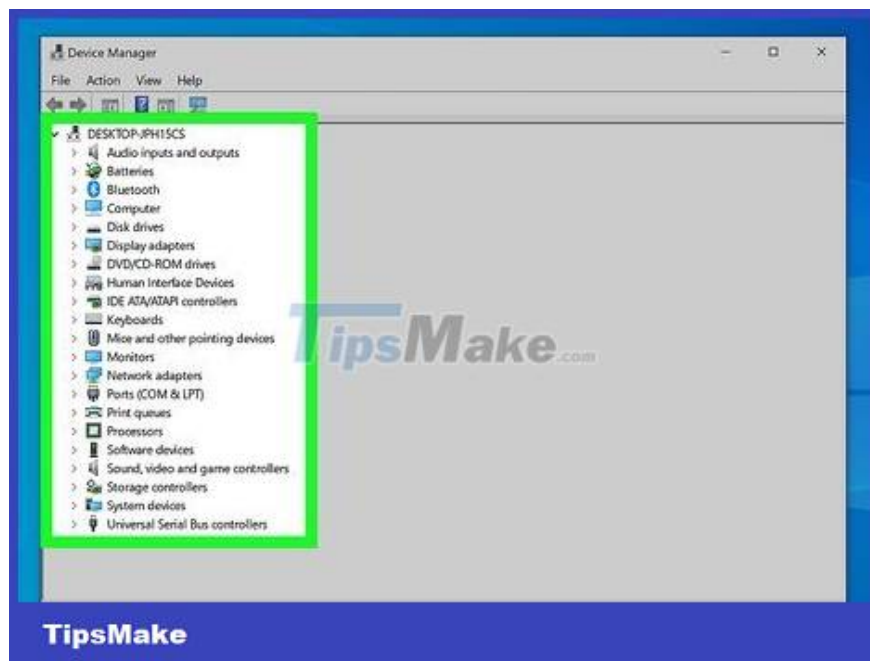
Device Manager
File Action View Help
DESKTOP-JPH15CS
Audio inputs and outputs
Batteries
Bluetooth
Computer
Disk drives
Display adapters
DVD/CD-ROM drives
Human Interface Devices
IDE ATA/ATAPI controllers
Keyboards
Mice and other pointing devices
Monitors
Network adapters
Ports (COM & LPT)
Print queues
Processors
Software devices
Sound, video and game controllers
Storage controllers
System devices
Universal Serial Bus controllers

TipsMake.com

TipsMake